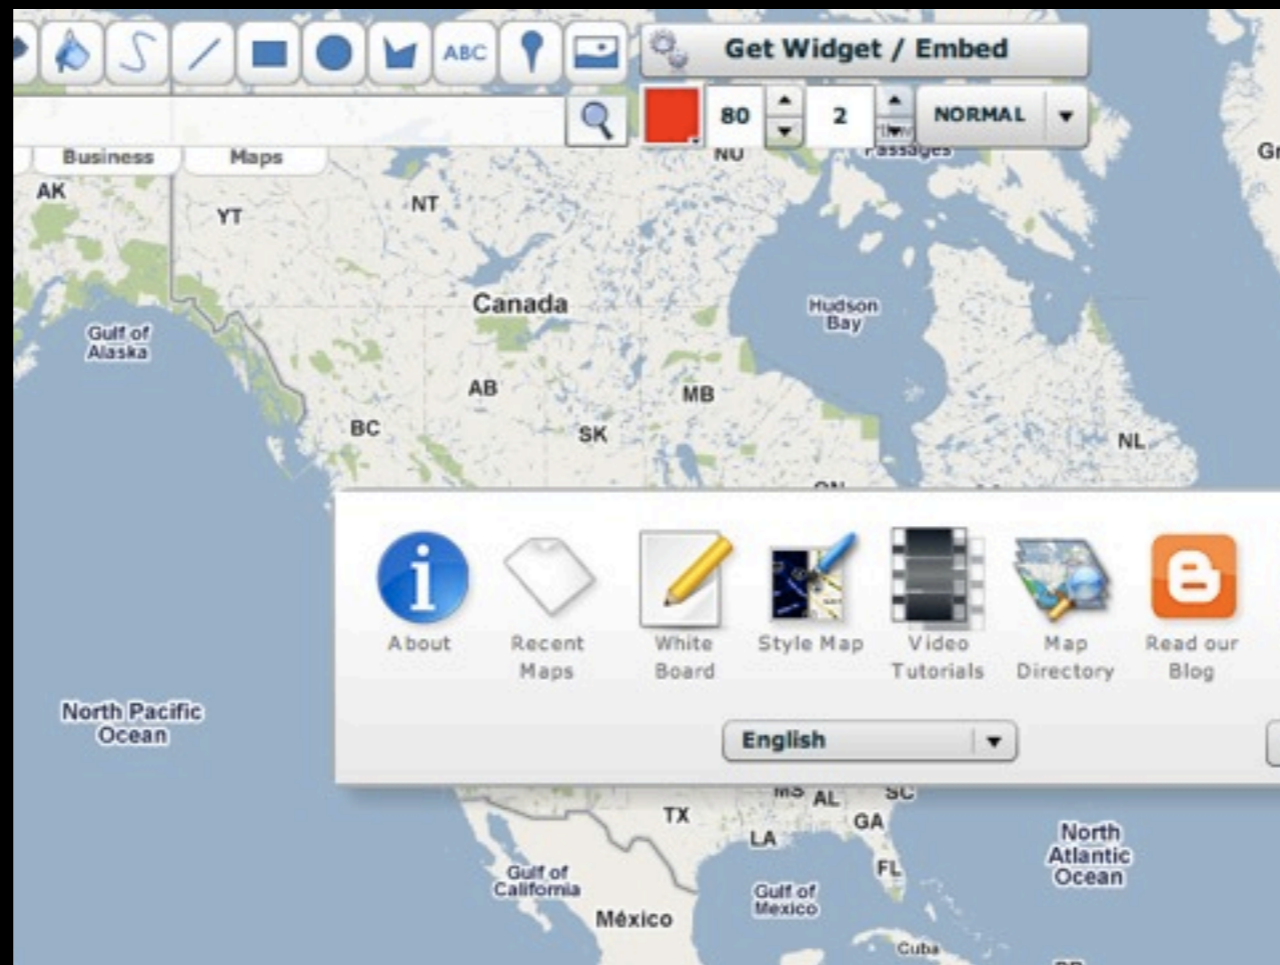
ABC

Get Widget / Embed

80

2

NORMAL

Business

Maps

NU

Passages

Gr

AK

YT

NT

Canada

Gulf of Alaska

Hudson Bay

AB

MB

BC

SK

NL

About

Recent Maps

White Board

Style Map

Video Tutorials

Map Directory

Read our Blog

English

North Pacific Ocean

MS

AL

SC

TX

GA

LA

FL

North Atlantic Ocean

Gulf of California

Gulf of Mexico

México

Cuba